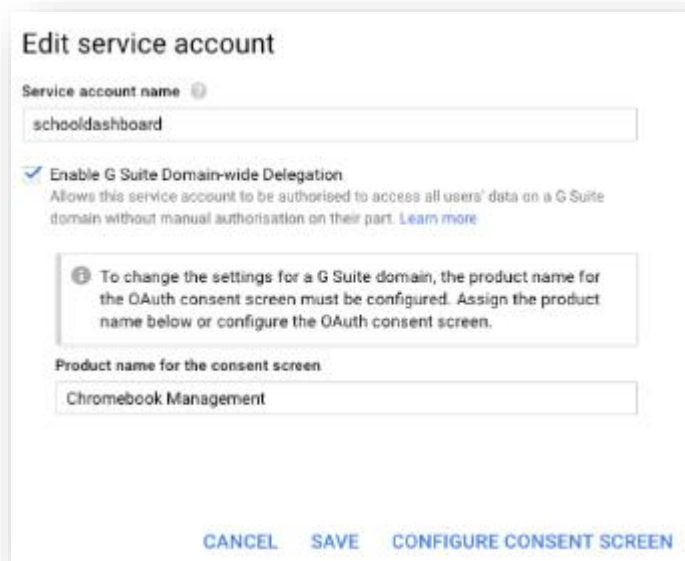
Edit service account

Service account name

schooldashboard

Enable G Suite Domain-wide Delegation
Allows this service account to be authorised to access all users' data on a G Suite domain without manual authorisation on their part. Learn more

To change the settings for a G Suite domain, the product name for the OAuth consent screen must be configured. Assign the product name below or configure the OAuth consent screen.

Product name for the consent screen

Chromebook Management

CANCEL SAVE CONFIGURE CONSENT SCREEN